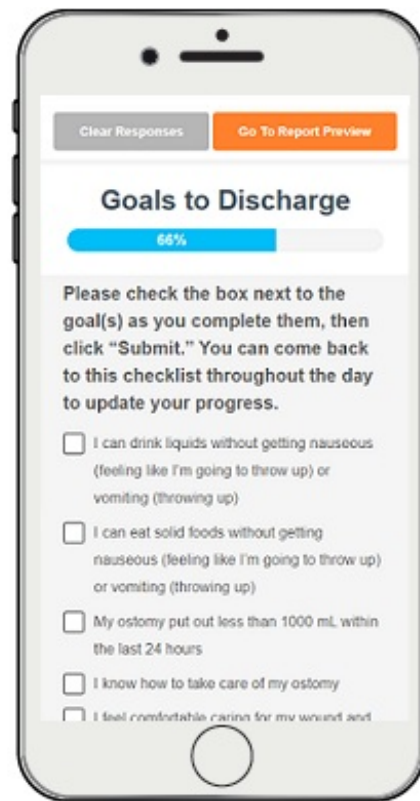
Clear Responses

Go To Report Preview

Goals to Discharge

66%

Please check the box next to the goal(s) as you complete them, then click "Submit." You can come back to this checklist throughout the day to update your progress.

☐ I can drink liquids without getting nauseous (feeling like I'm going to throw up) or vomiting (throwing up)

☐ I can eat solid foods without getting nauseous (feeling like I'm going to throw up) or vomiting (throwing up)

☐ My ostomy put out less than 1000 mL within the last 24 hours

☐ I know how to take care of my ostomy

☐ I feel comfortable caring for my wound and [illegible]